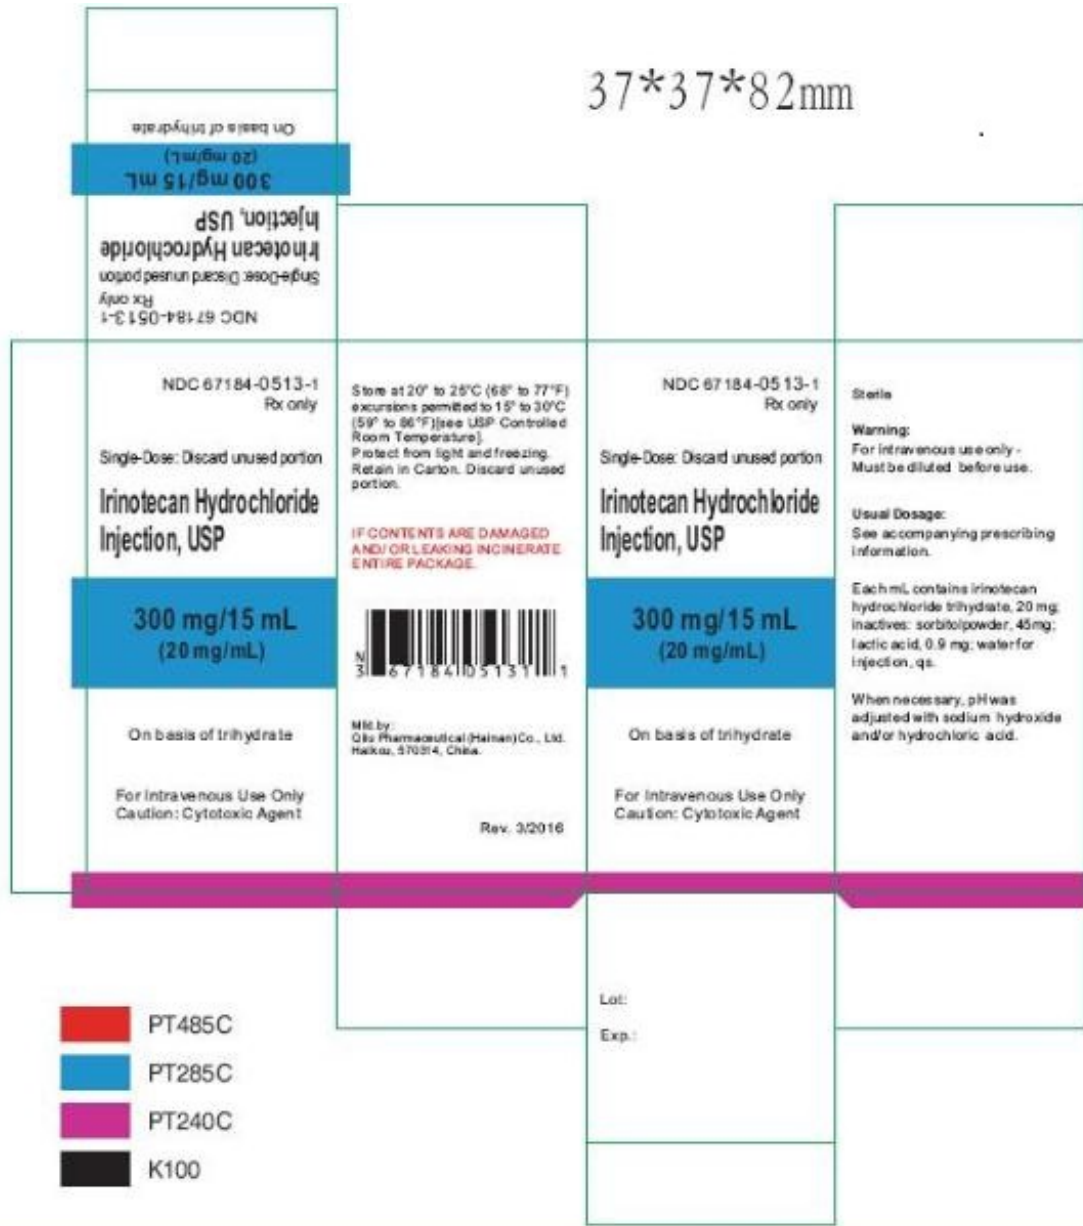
37*37*82mm

On basis of trihydrate

300 mg/15 mL
(20 mg/mL)

Injection, USP
Irinotecan Hydrochloride

Single-Dose: Discard unused portion
Rx only
NDC 67184-0513-1

NDC 67184-0513-1
Rx only

Single-Dose: Discard unused portion

Irinotecan Hydrochloride Injection, USP

300 mg/15 mL
(20 mg/mL)

On basis of trihydrate

For Intravenous Use Only
Caution: Cytotoxic Agent

Store at 20° to 25°C (68° to 77°F) excursions permitted to 15° to 30°C (59° to 86°F)[see USP Controlled Room Temperature].
Protect from light and freezing. Retain in Carton. Discard unused portion.

IF CONTENTS ARE DAMAGED AND/ OR LEAKING INCINERATE ENTIRE PACKAGE.

N 3 67184 05131 1

Mfd.by:
Qilu Pharmaceutical (Hainan) Co., Ltd.
Haikou, 570314, China.

Rev. 3/2016

NDC 67184-0513-1
Rx only

Single-Dose: Discard unused portion

Irinotecan Hydrochloride Injection, USP

300 mg/15 mL
(20 mg/mL)

On basis of trihydrate

For Intravenous Use Only
Caution: Cytotoxic Agent

Sterile

Warning:
For intravenous use only - Must be diluted before use.

Usual Dosage:
See accompanying prescribing information.

Each mL contains irinotecan hydrochloride trihydrate, 20 mg; inactives: sorbitol powder, 45mg; lactic acid, 0.9 mg; water for injection, qs.

When necessary, pH was adjusted with sodium hydroxide and/or hydrochloric acid.

Lot:
Exp.:

PT485C
PT285C
PT240C
K100